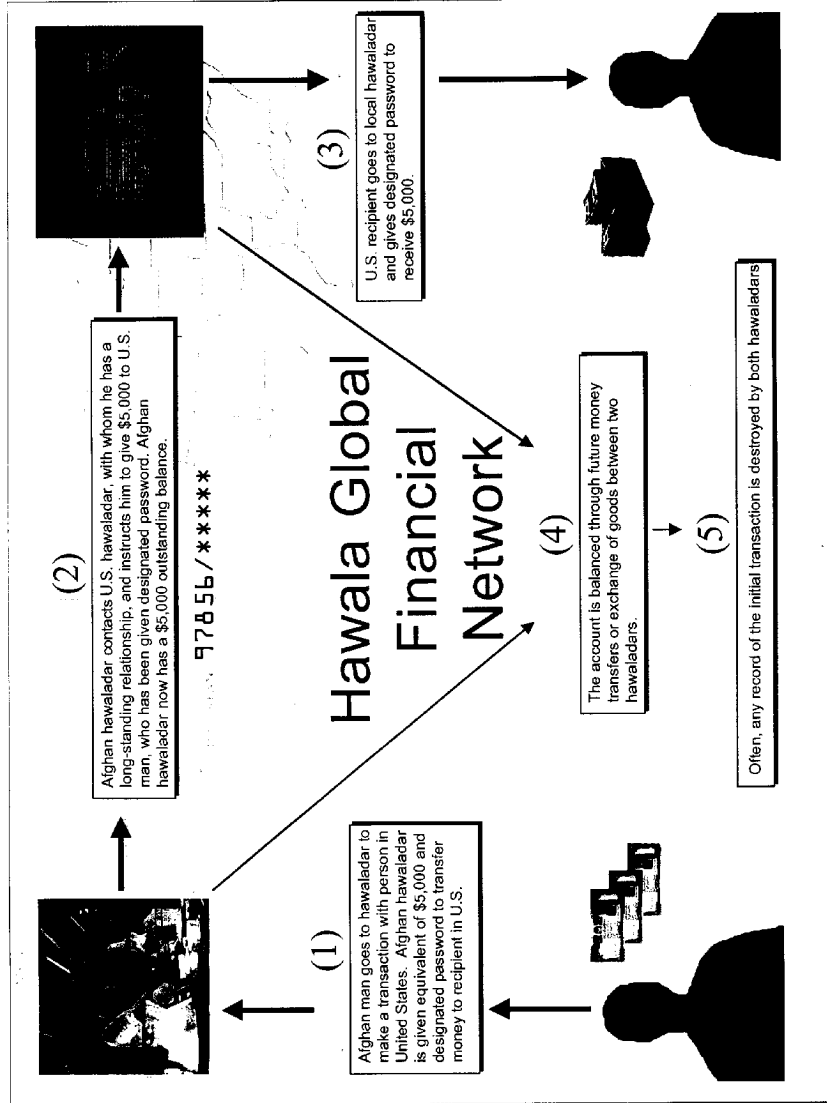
Hawala Global Financial Network

(1)

Afghan man goes to hawaladar to make a transaction with person in United States. Afghan hawaladar is given equivalent of $5,000 and designated password to transfer money to recipient in U.S.

(2)

Afghan hawaladar contacts U.S. hawaladar, with whom he has a long-standing relationship, and instructs him to give $5,000 to U.S. man, who has been given designated password. Afghan hawaladar now has a $5,000 outstanding balance.

97856/*****

(3)

U.S. recipient goes to local hawaladar and gives designated password to receive $5,000.

(4)

The account is balanced through future money transfers or exchange of goods between two hawaladars.

(5)

Often, any record of the initial transaction is destroyed by both hawaladars